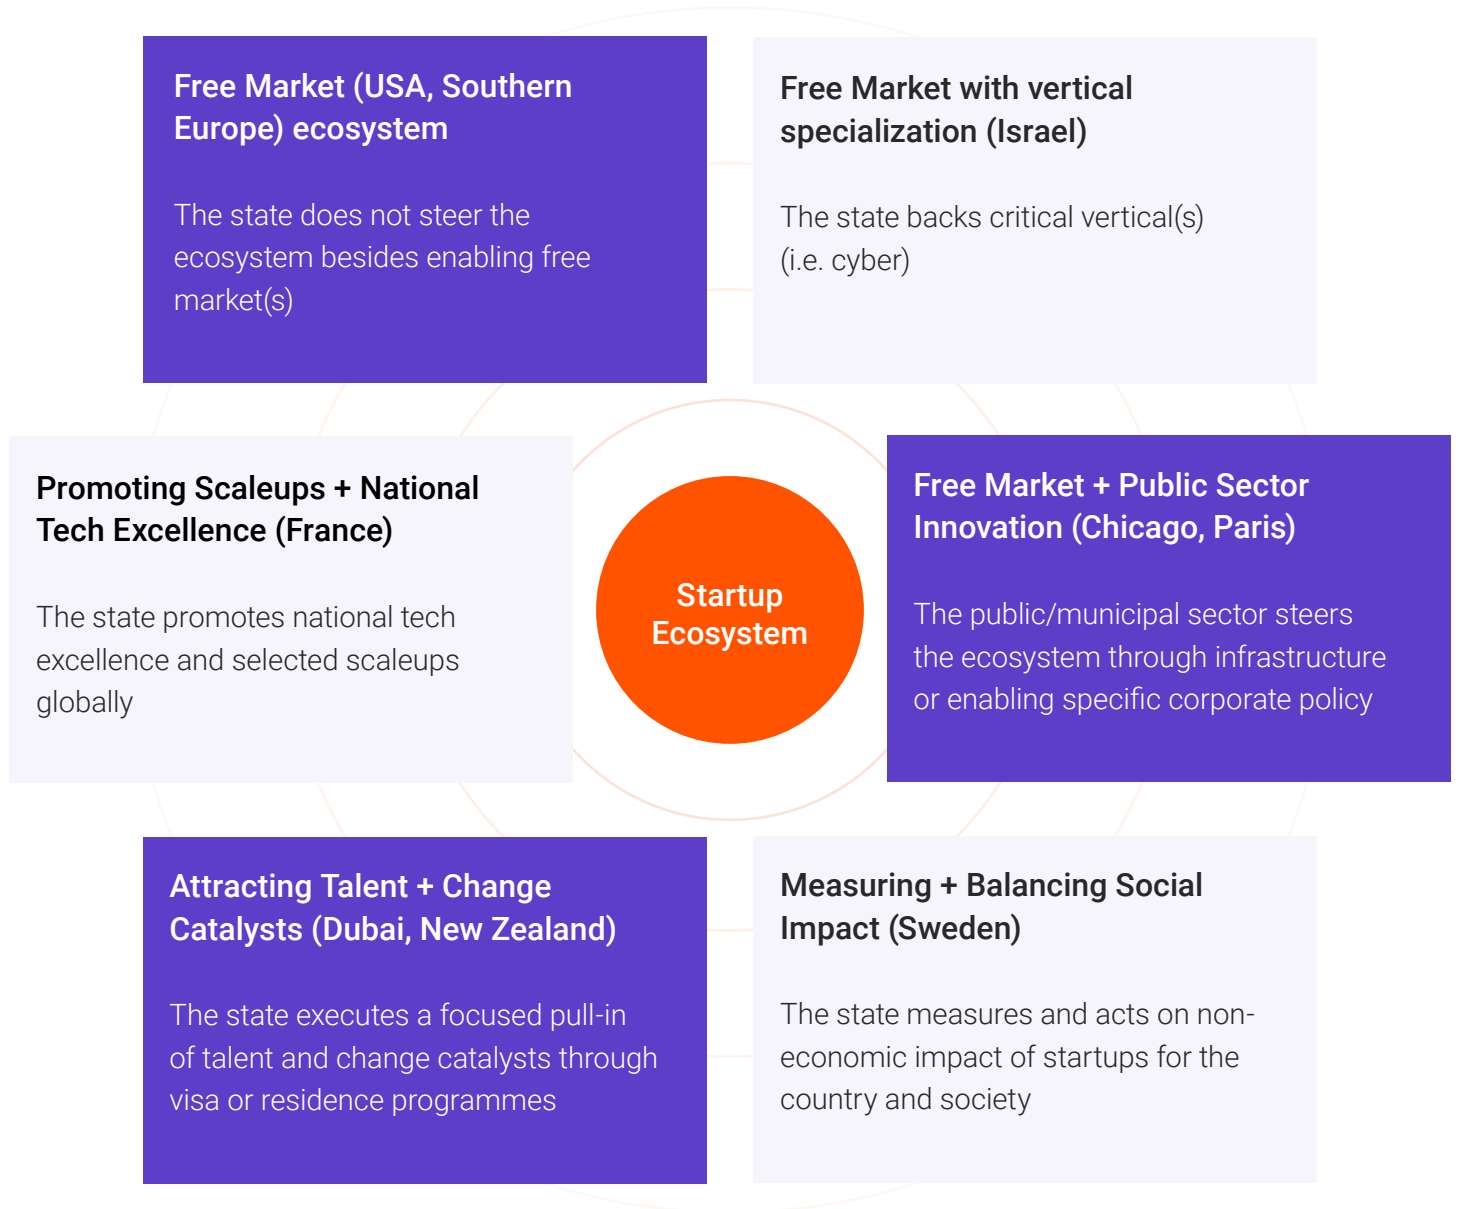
Free Market (USA, Southern Europe) ecosystem

The state does not steer the ecosystem besides enabling free market(s)

Free Market with vertical specialization (Israel)

The state backs critical vertical(s) (i.e. cyber)

Promoting Scaleups + National Tech Excellence (France)

The state promotes national tech excellence and selected scaleups globally

Startup Ecosystem

Free Market + Public Sector Innovation (Chicago, Paris)

The public/municipal sector steers the ecosystem through infrastructure or enabling specific corporate policy

Attracting Talent + Change Catalysts (Dubai, New Zealand)

The state executes a focused pull-in of talent and change catalysts through visa or residence programmes

Measuring + Balancing Social Impact (Sweden)

The state measures and acts on non-economic impact of startups for the country and society